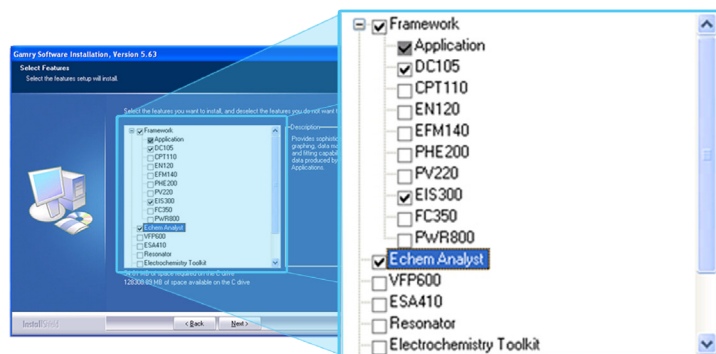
Gamry Software Installation, Version 5.63

Select Features

Select the features setup will install.

Select the features you want to install, and deselect the features you do not want to

Framework
Application
DC105
CPT110
EN120
EFM140
PHE200
PV220
EIS300
FC350
PWR800
Echem Analyst
VFP600
ESA410
Resonator
Electrochemistry Toolkit

Description

Provides sophisticated graphing, data ma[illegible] and fitting capabi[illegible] data produced by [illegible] Applications.

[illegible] MB of space required on the C drive
126308.89 MB of space available on the C drive

InstallShield

< Back
Next >

Framework
Application
DC105
CPT110
EN120
EFM140
PHE200
PV220
EIS300
FC350
PWR800
Echem Analyst
VFP600
ESA410
Resonator
Electrochemistry Toolkit